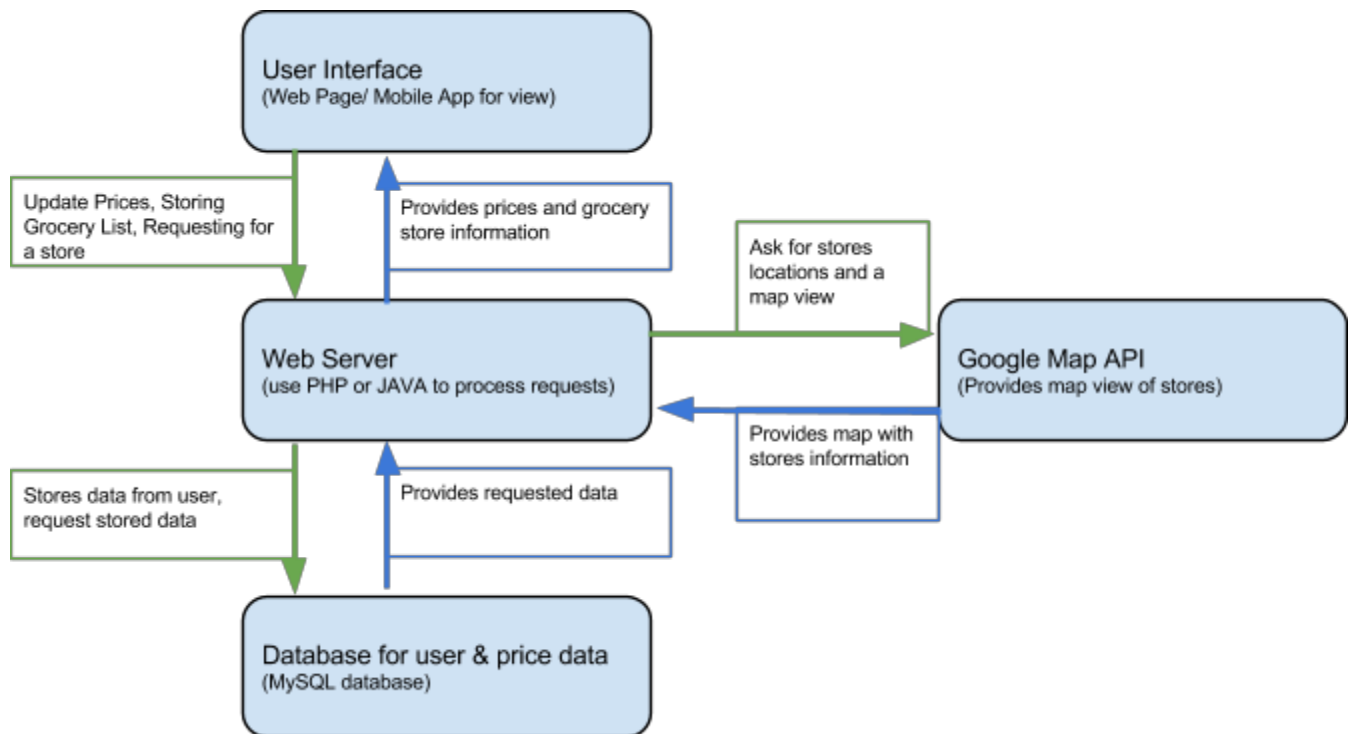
User Interface
(Web Page/ Mobile App for view)

Update Prices, Storing Grocery List, Requesting for a store

Provides prices and grocery store information

Ask for stores locations and a map view

Web Server
(use PHP or JAVA to process requests)

Google Map API
(Provides map view of stores)

Provides map with stores information

Stores data from user, request stored data

Provides requested data

Database for user & price data
(MySQL database)